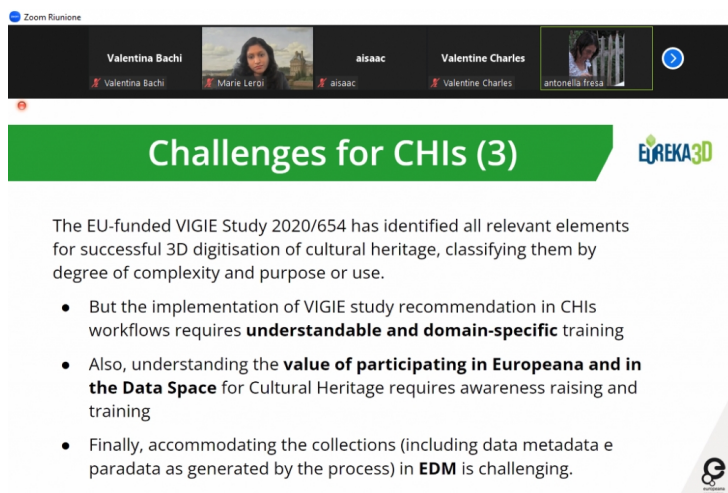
Zoom Riunione

Valentina Bachi
Valentina Bachi
Marie Leroi
aisaac
aisaac
Valentine Charles
Valentine Charles
antonella fresa

Challenges for CHIs (3)

EUREKA3D

The EU-funded VIGIE Study 2020/654 has identified all relevant elements for successful 3D digitisation of cultural heritage, classifying them by degree of complexity and purpose or use.

● But the implementation of VIGIE study recommendation in CHIs workflows requires **understandable and domain-specific** training

● Also, understanding the **value of participating in Europeana and in the Data Space** for Cultural Heritage requires awareness raising and training

● Finally, accommodating the collections (including data metadata e paradata as generated by the process) in **EDM** is challenging.